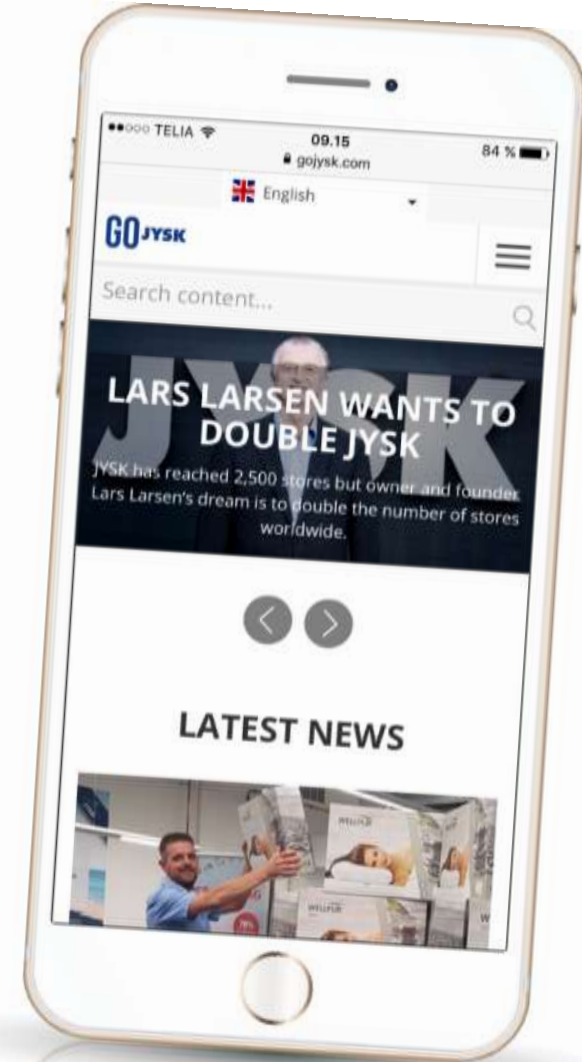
●●○○○ TELIA 09.15 84 %
gojysk.com

English

GO JYSK

Search content...

JYSK

LARS LARSEN WANTS TO DOUBLE JYSK

JYSK has reached 2,500 stores but owner and founder Lars Larsen's dream is to double the number of stores worldwide.

LATEST NEWS

WELLPUR

WELLPUR